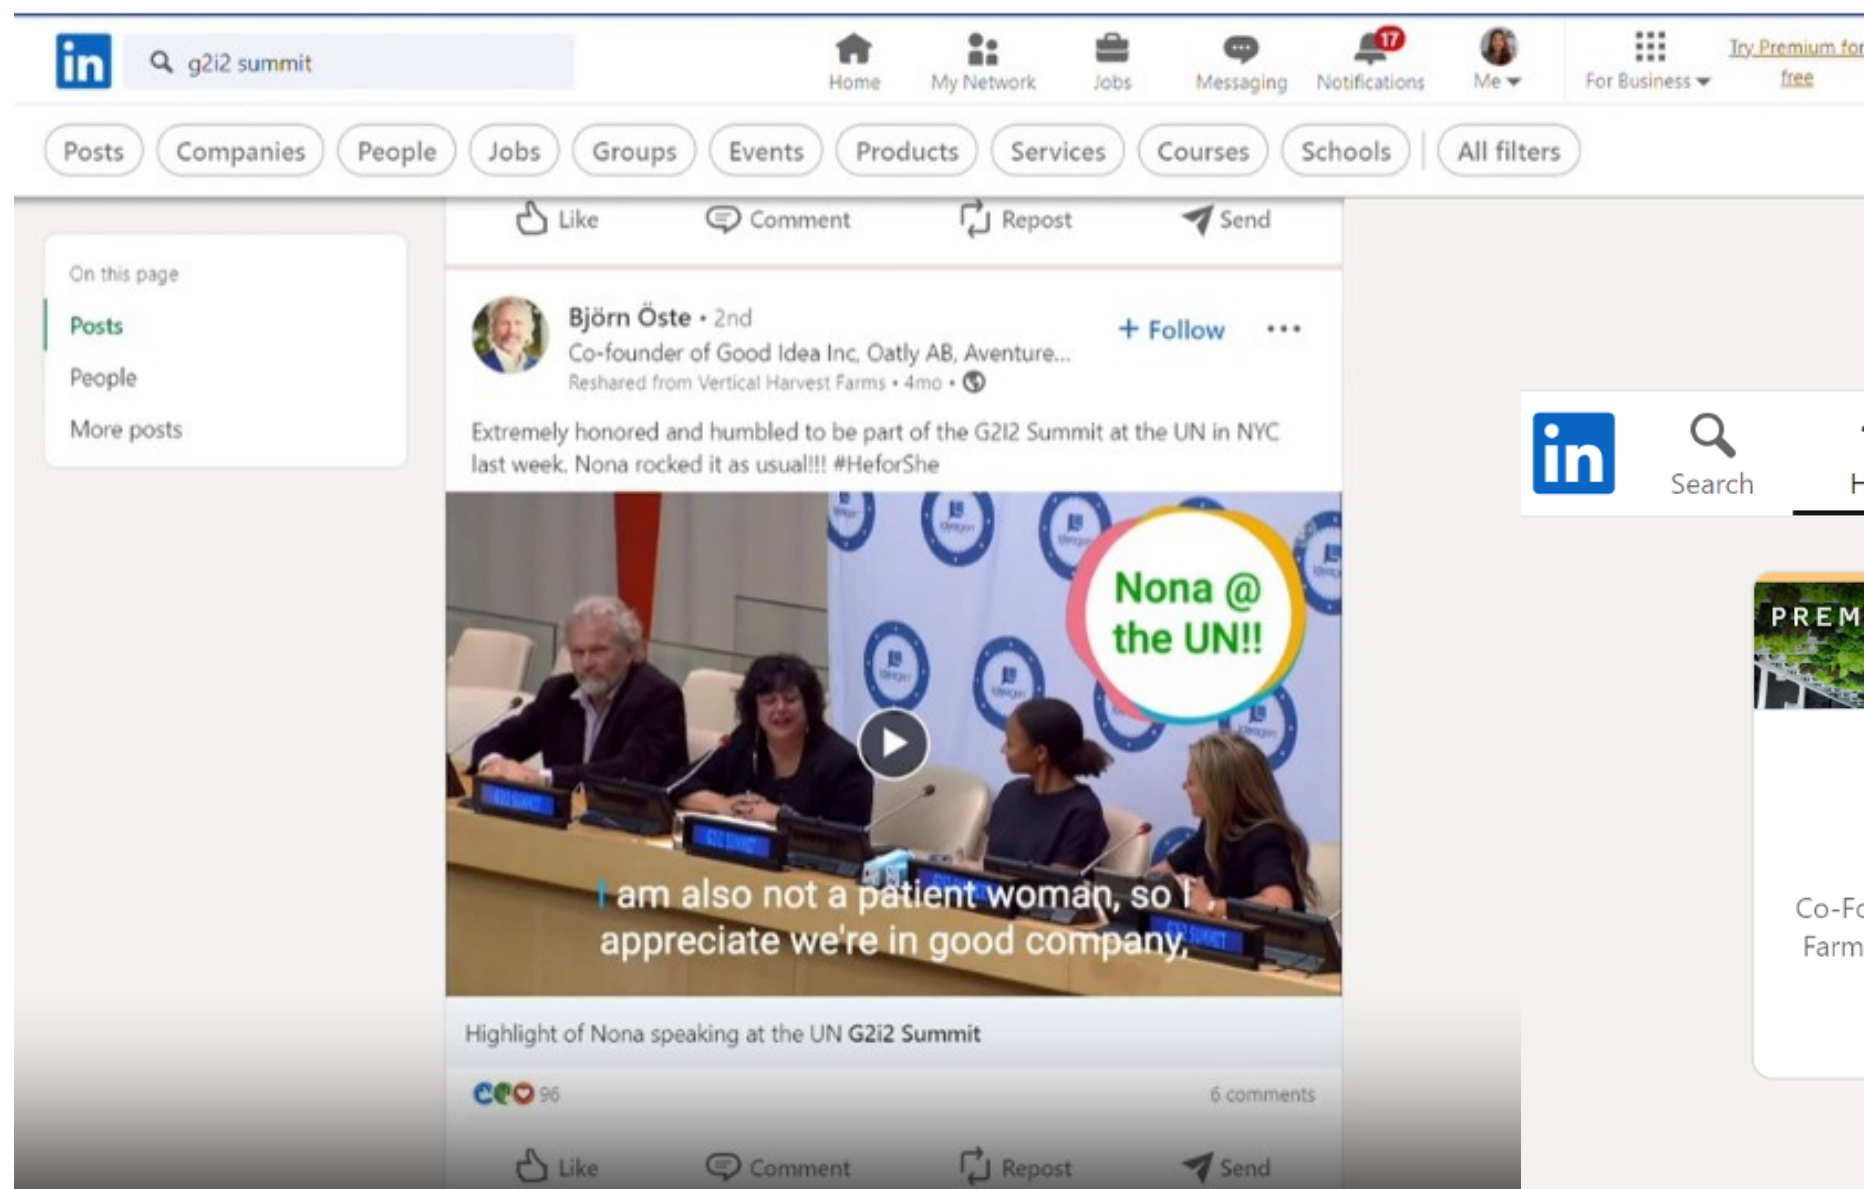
in g2i2 summit

Home My Network Jobs Messaging 17 Notifications Me For Business Try Premium for free

Posts Companies People Jobs Groups Events Products Services Courses Schools All filters

Like Comment Repost Send

On this page
Posts
People
More posts

Björn Öste • 2nd
Co-founder of Good Idea Inc, Oatly AB, Aventure...
Reshared from Vertical Harvest Farms • 4mo •
+ Follow •••

Extremely honored and humbled to be part of the G2I2 Summit at the UN in NYC last week. Nona rocked it as usual!!! #HeforShe

Nona @ the UN!!

I am also not a patient woman, so I appreciate we're in good company,

Highlight of Nona speaking at the UN G2i2 Summit

96 6 comments

Like Comment Repost Send

in Search H

PREM

Co-Fo
Farm